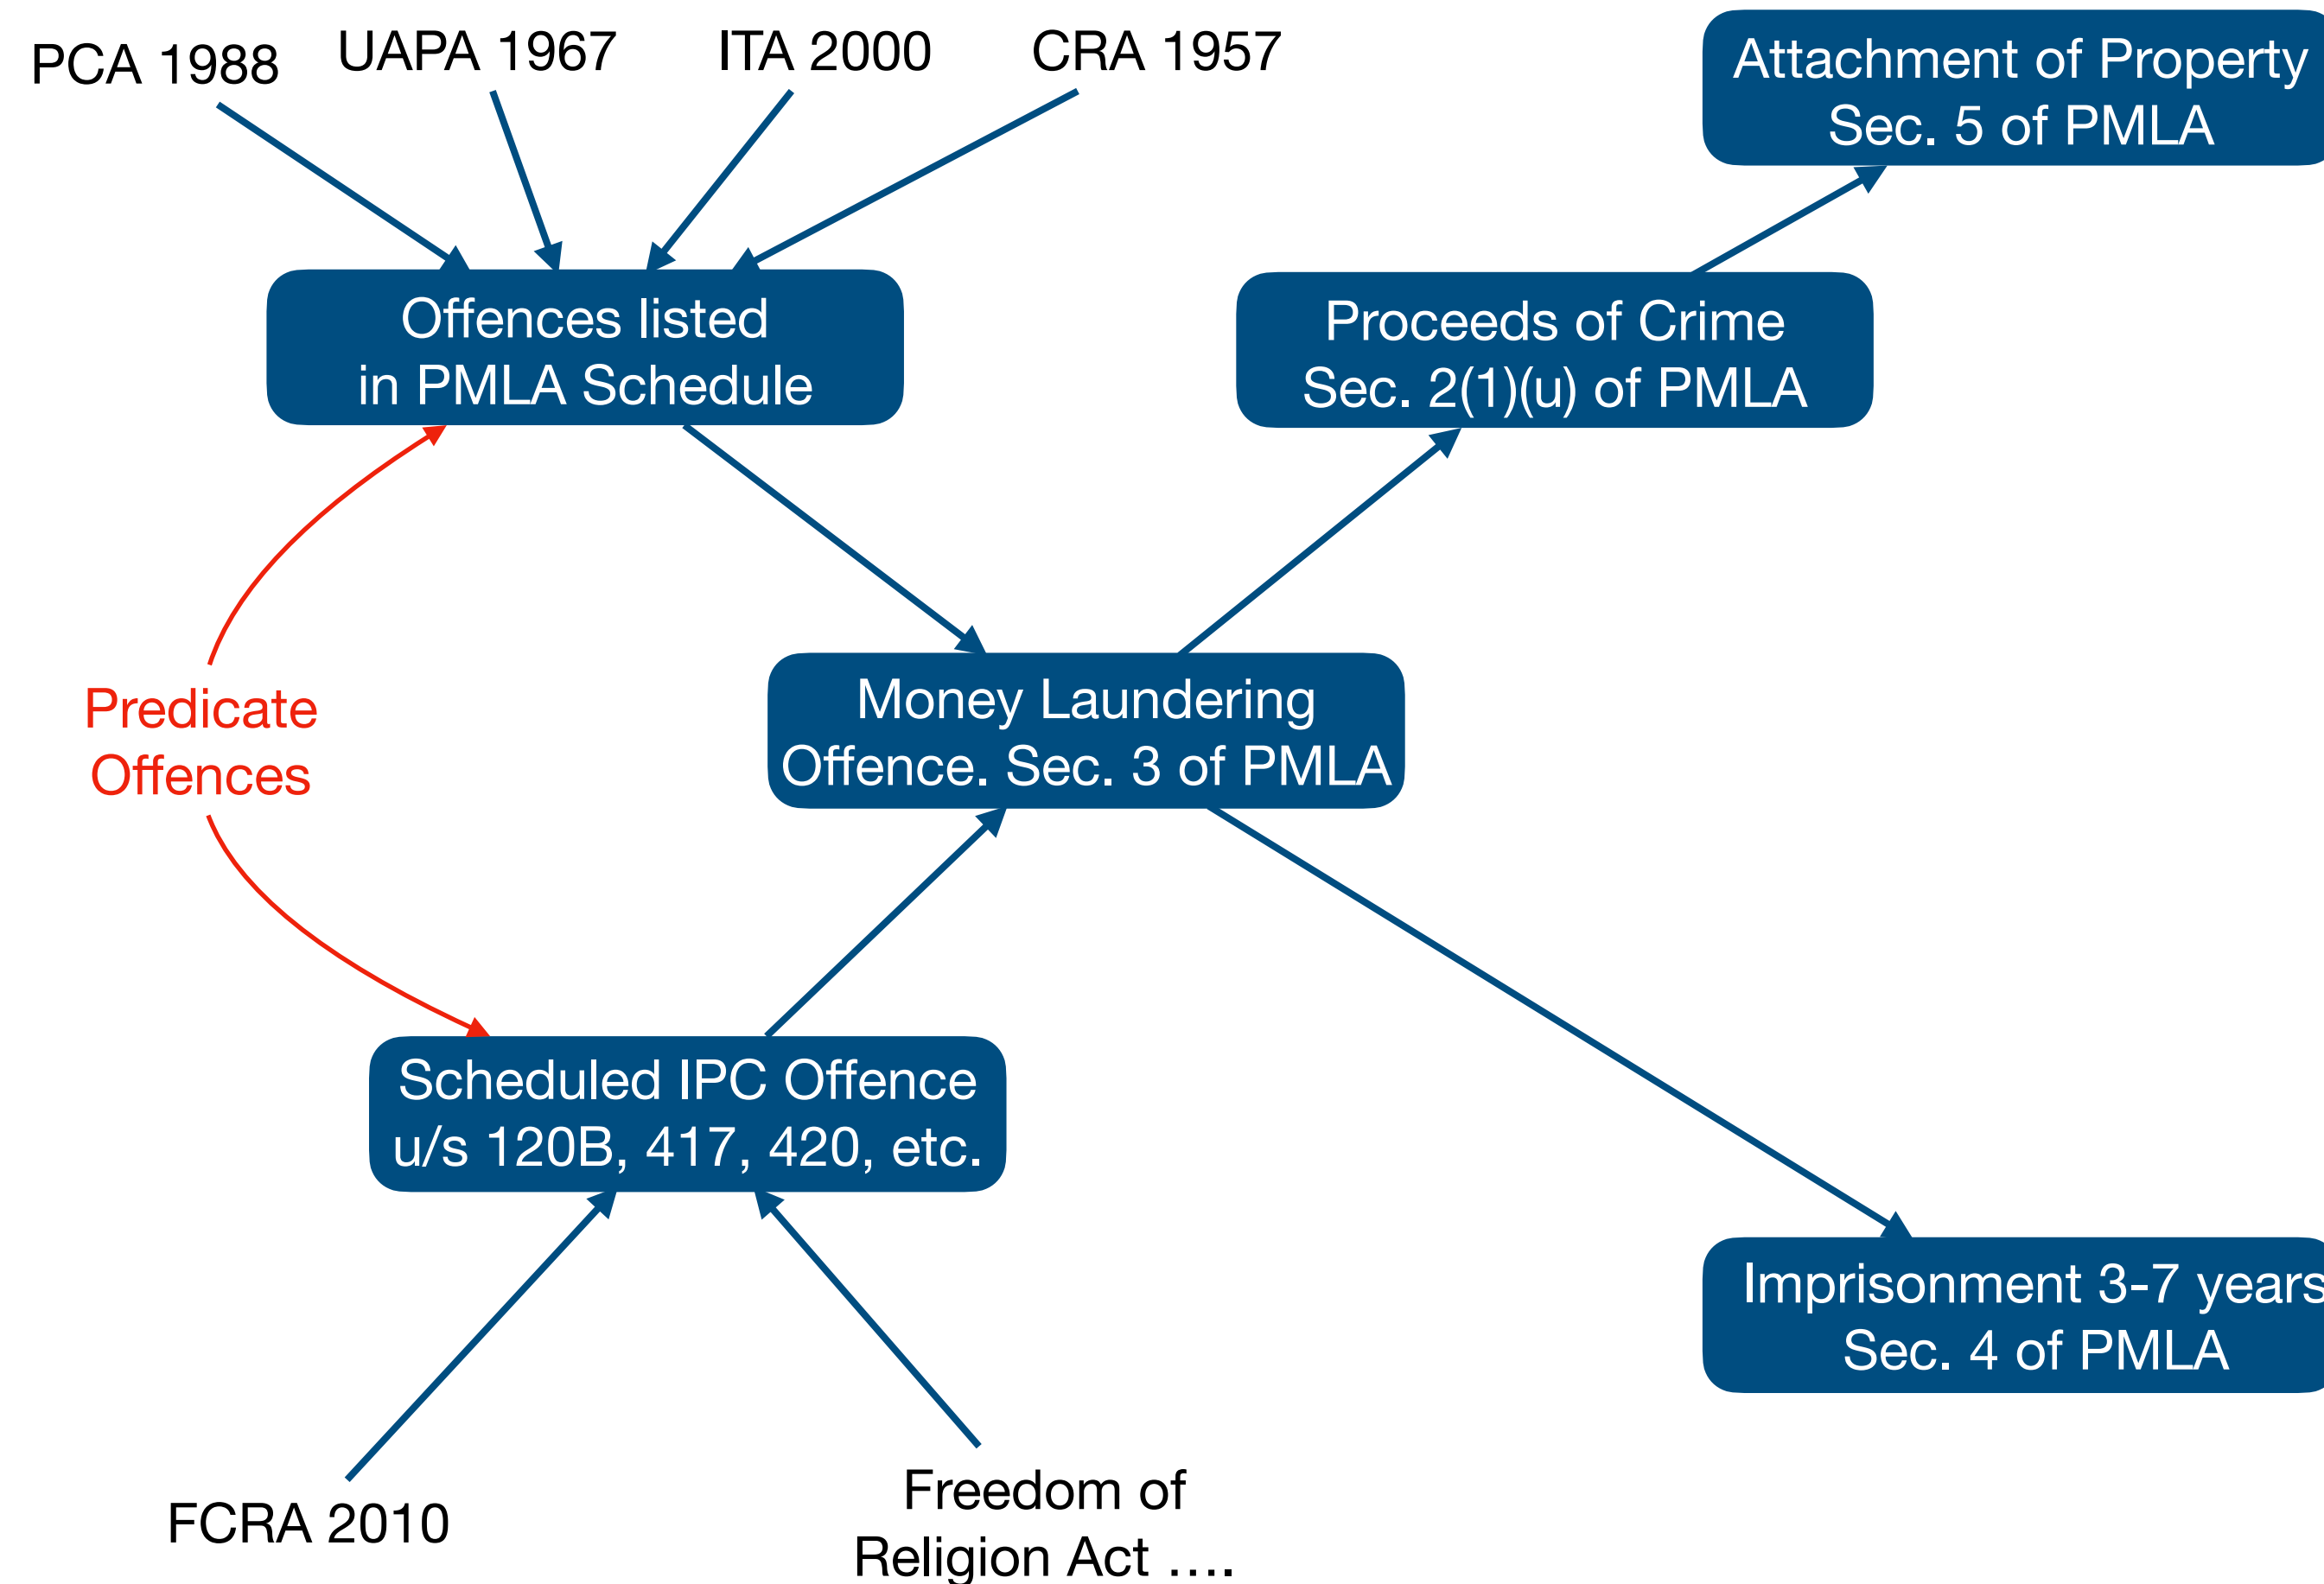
PCA 1988

UAPA 1967

ITA 2000

CRA 1957

Attachment of Property
Sec. 5 of PMLA

Offences listed
in PMLA Schedule

Proceeds of Crime
Sec. 2(1)(u) of PMLA

Predicate
Offences

Money Laundering
Offence. Sec. 3 of PMLA

Scheduled IPC Offence
u/s 120B, 417, 420, etc.

Imprisonment 3-7 years
Sec. 4 of PMLA

FCRA 2010

Freedom of
Religion Act ….